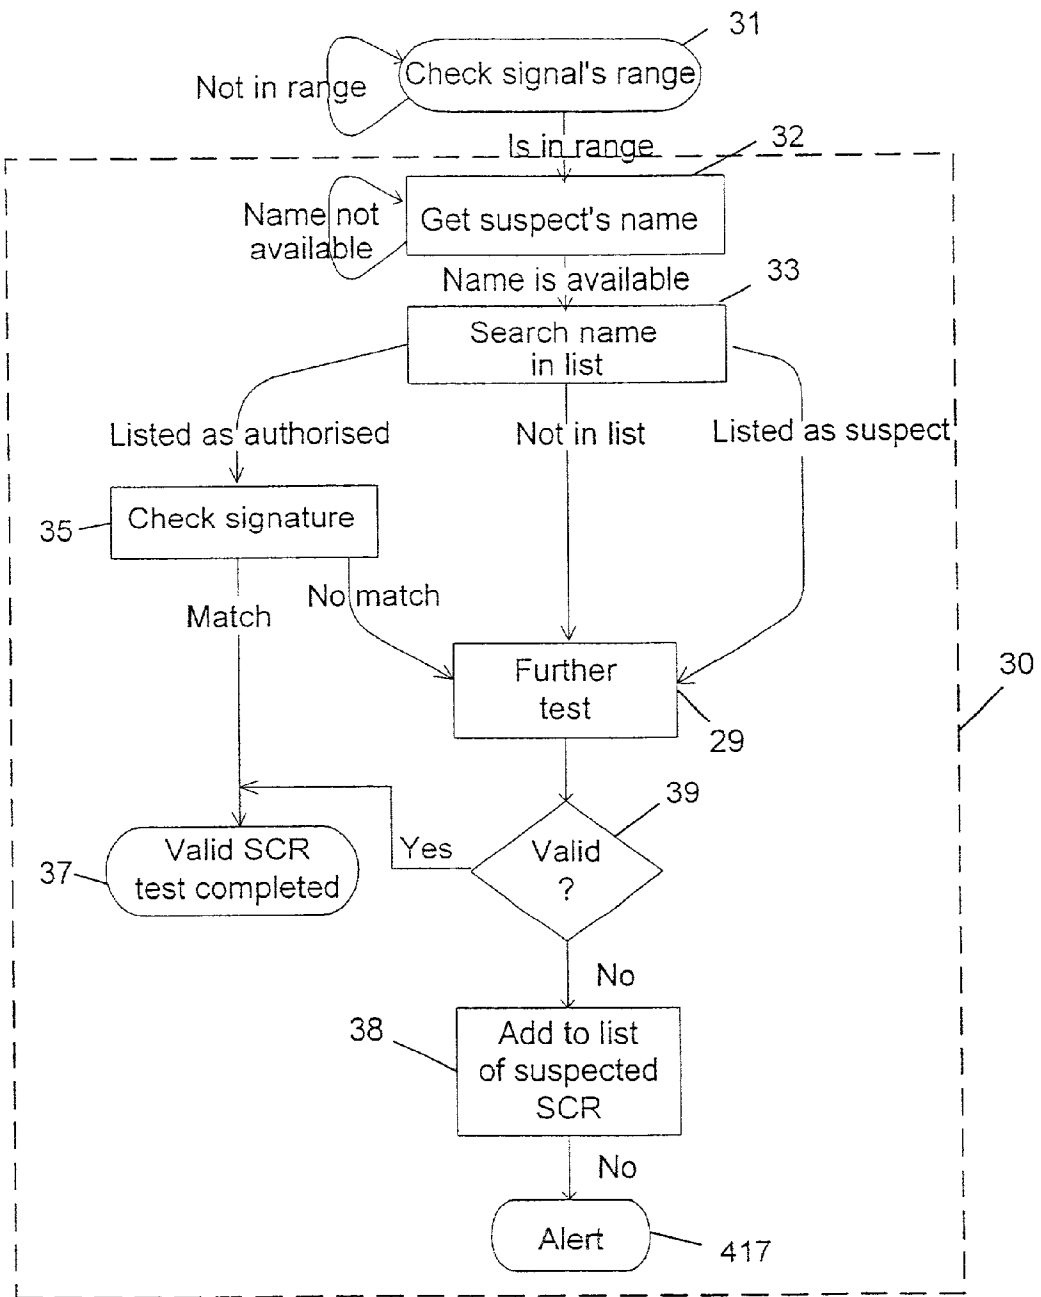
31
Not in range
Check signal's range
Is in range
32
Name not available
Get suspect's name
Name is available
33
Search name in list
Listed as authorised
Not in list
Listed as suspect
35
Check signature
Match
No match
Further test
29
30
39
Yes
Valid ?
37
Valid SCR test completed
No
38
Add to list of suspected SCR
No
Alert
417